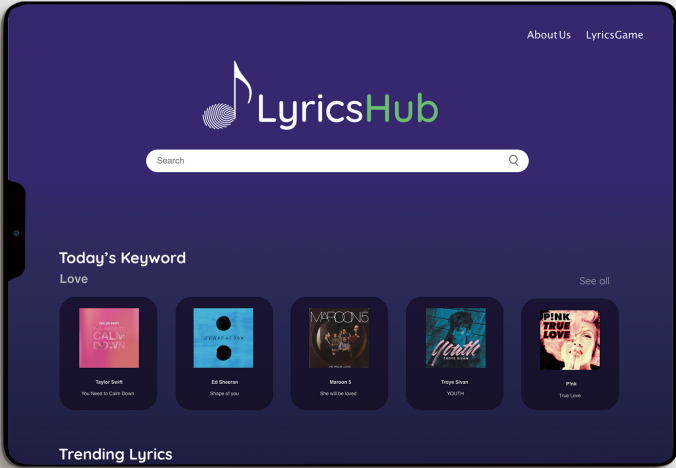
About Us LyricsGame

LyricsHub

Search

Today's Keyword

Love

See all

YOU NEED TO CALM DOWN
Taylor Swift
You Need to Calm Down

Ed Sheeran
Shape of you

MAROON 5
Maroon 5
She will be loved

Youth
Troye Sivan
YOUTH

P!NK TRUE LOVE
P!nk
True Love

Trending Lyrics